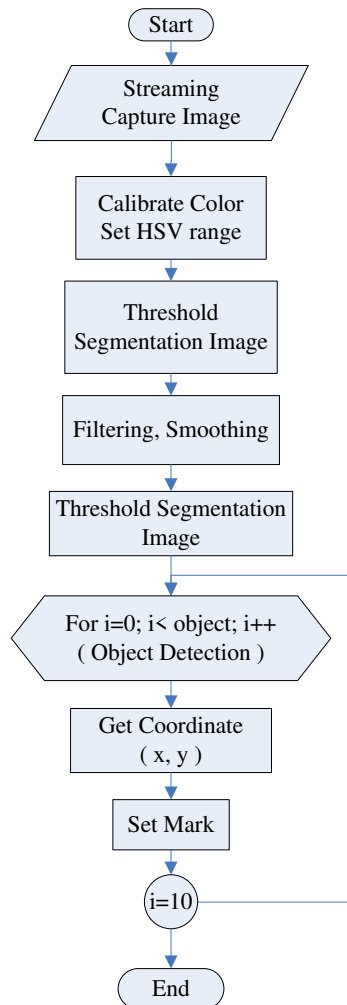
Start

Streaming Capture Image

Calibrate Color Set HSV range

Threshold Segmentation Image

Filtering, Smoothing

Threshold Segmentation Image

For i=0; i< object; i++ ( Object Detection )

Get Coordinate ( x, y )

Set Mark

i=10

End